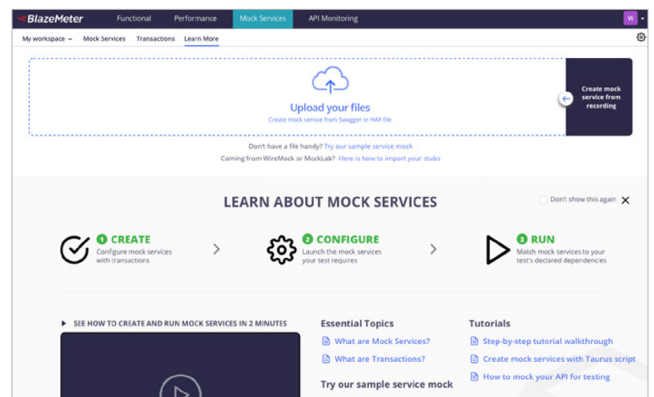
BlazeMeter Functional Performance Mock Services API Monitoring W

My workspace Mock Services Transactions Learn More

Upload your files
Create mock service from Swagger or HAR file

Create mock service from recording

Don't have a file handy? Try our sample service mock
Coming from WireMock or MockLab? Here is how to import your stubs

LEARN ABOUT MOCK SERVICES

Don't show this again

1 CREATE
Configure mock services with transactions

2 CONFIGURE
Launch the mock services your test requires

3 RUN
Match mock services to your test's declared dependencies

SEE HOW TO CREATE AND RUN MOCK SERVICES IN 2 MINUTES

Essential Topics
What are Mock Services?
What are Transactions?

Try our sample service mock

Tutorials
Step-by-step tutorial walkthrough
Create mock services with Taurus script
How to mock your API for testing